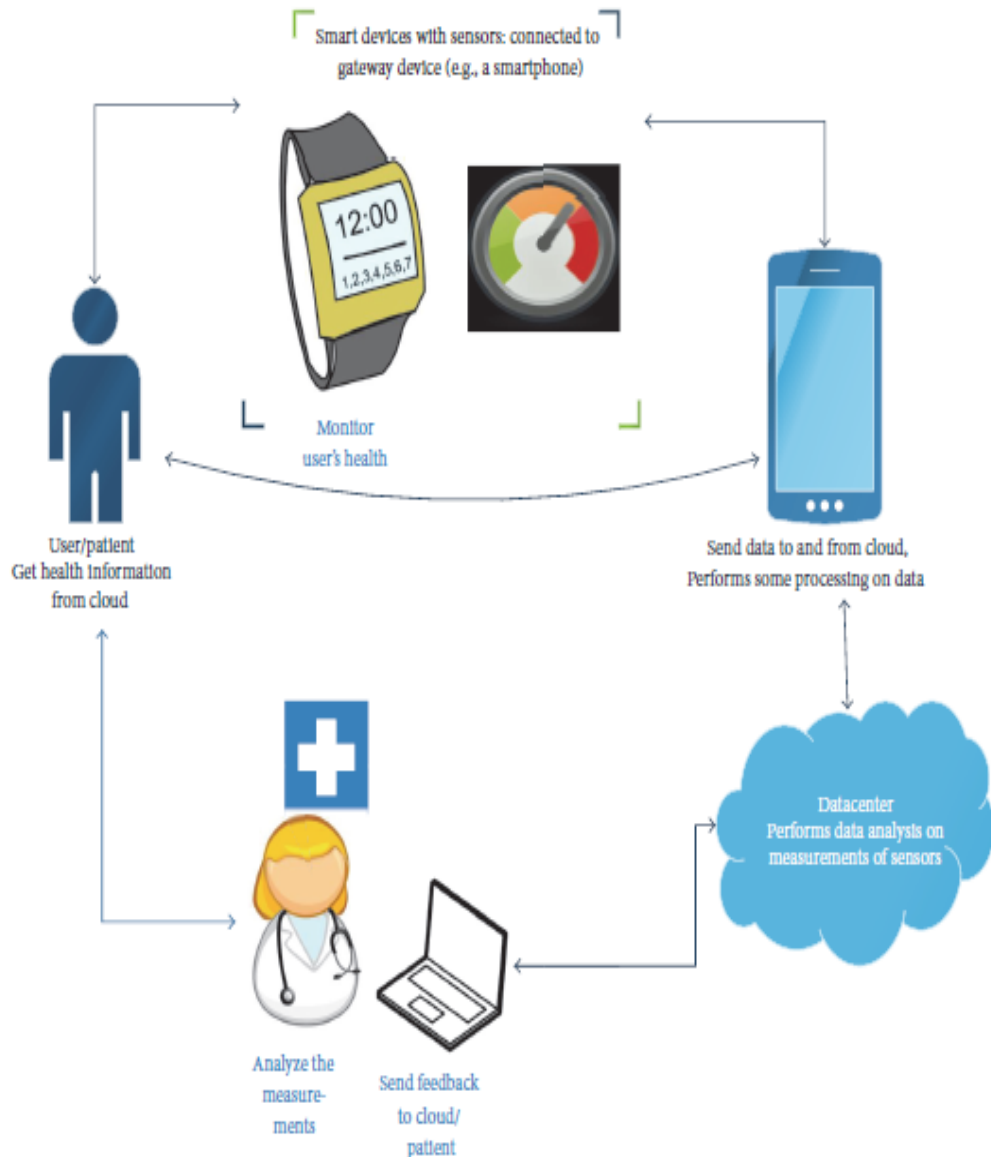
Smart devices with sensors: connected to gateway device (e.g., a smartphone)

12:00
1,2,3,4,5,6,7

Monitor user's health

User/patient
Get health information from cloud

Send data to and from cloud,
Performs some processing on data

Datacenter
Performs data analysis on measurements of sensors

Analyze the measurements

Send feedback to cloud/ patient